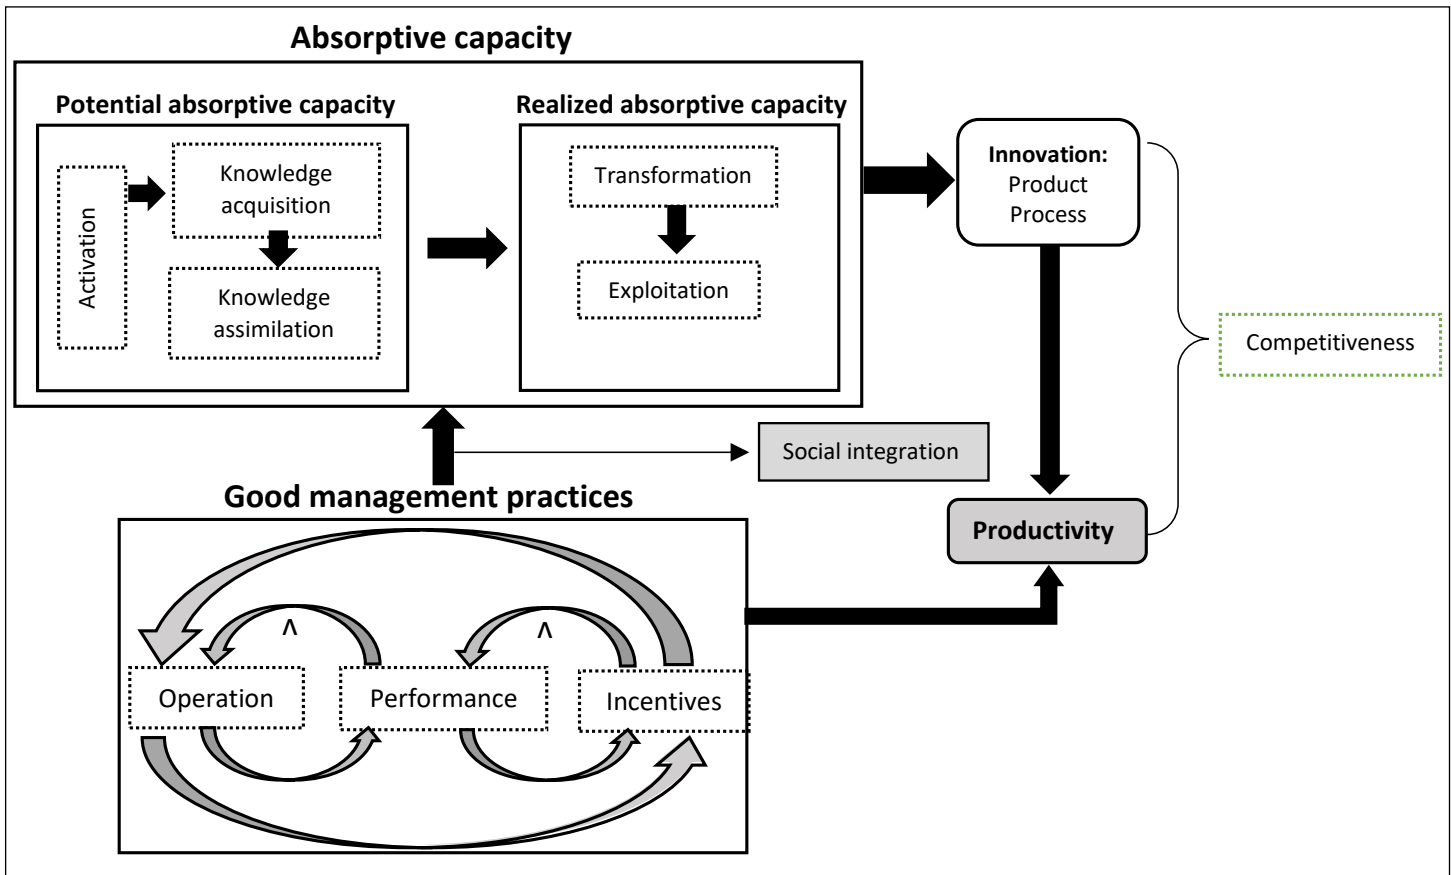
Absorptive capacity

Potential absorptive capacity

Activation

Knowledge acquisition

Knowledge assimilation

Realized absorptive capacity

Transformation

Exploitation

Innovation:
Product
Process

Competitiveness

Social integration

Good management practices

Productivity

^

^

Operation

Performance

Incentives